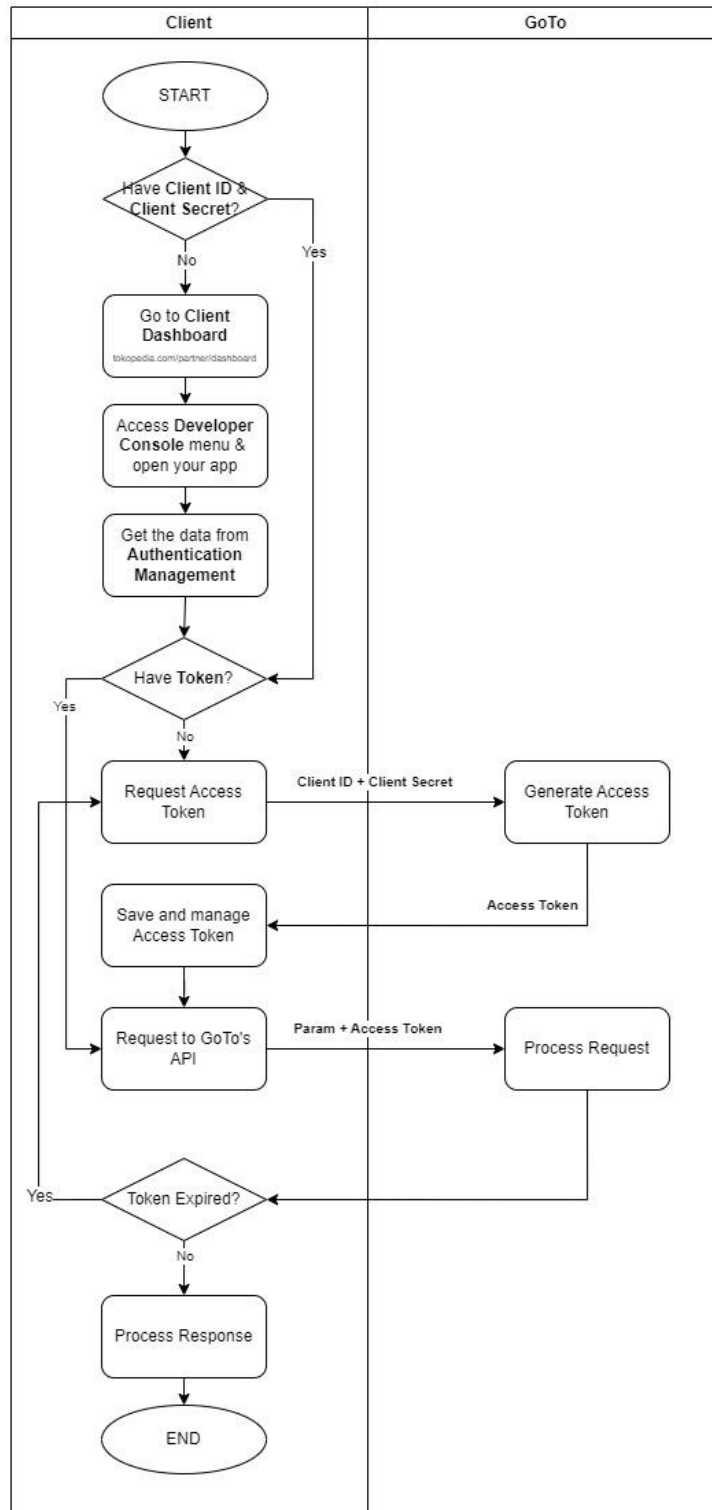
Client

GoTo

START

Have Client ID & Client Secret?

Yes

No

Go to Client Dashboard
tokopedia.com/partner/dashboard

Access Developer Console menu & open your app

Get the data from Authentication Management

Have Token?

Yes

No

Request Access Token

Client ID + Client Secret

Generate Access Token

Access Token

Save and manage Access Token

Request to GoTo's API

Param + Access Token

Process Request

Yes

Token Expired?

No

Process Response

END